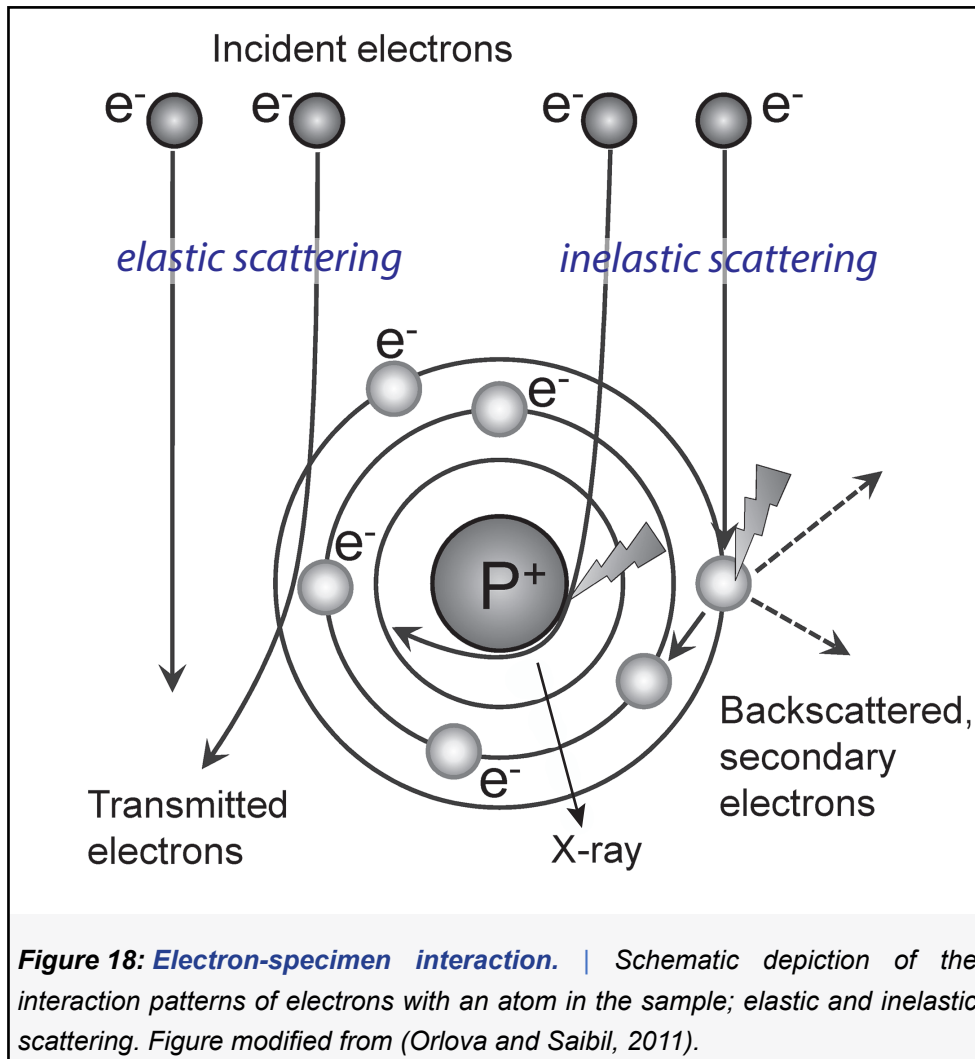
Incident electrons

$e^-$ $e^-$ $e^-$ $e^-$

elastic scattering

inelastic scattering

$e^-$

$e^-$

$e^-$

$P^+$

$e^-$

Transmitted electrons

X-ray

Backscattered, secondary electrons

**Figure 18: Electron-specimen interaction.** | Schematic depiction of the interaction patterns of electrons with an atom in the sample; elastic and inelastic scattering. Figure modified from (Orlova and Saibil, 2011).